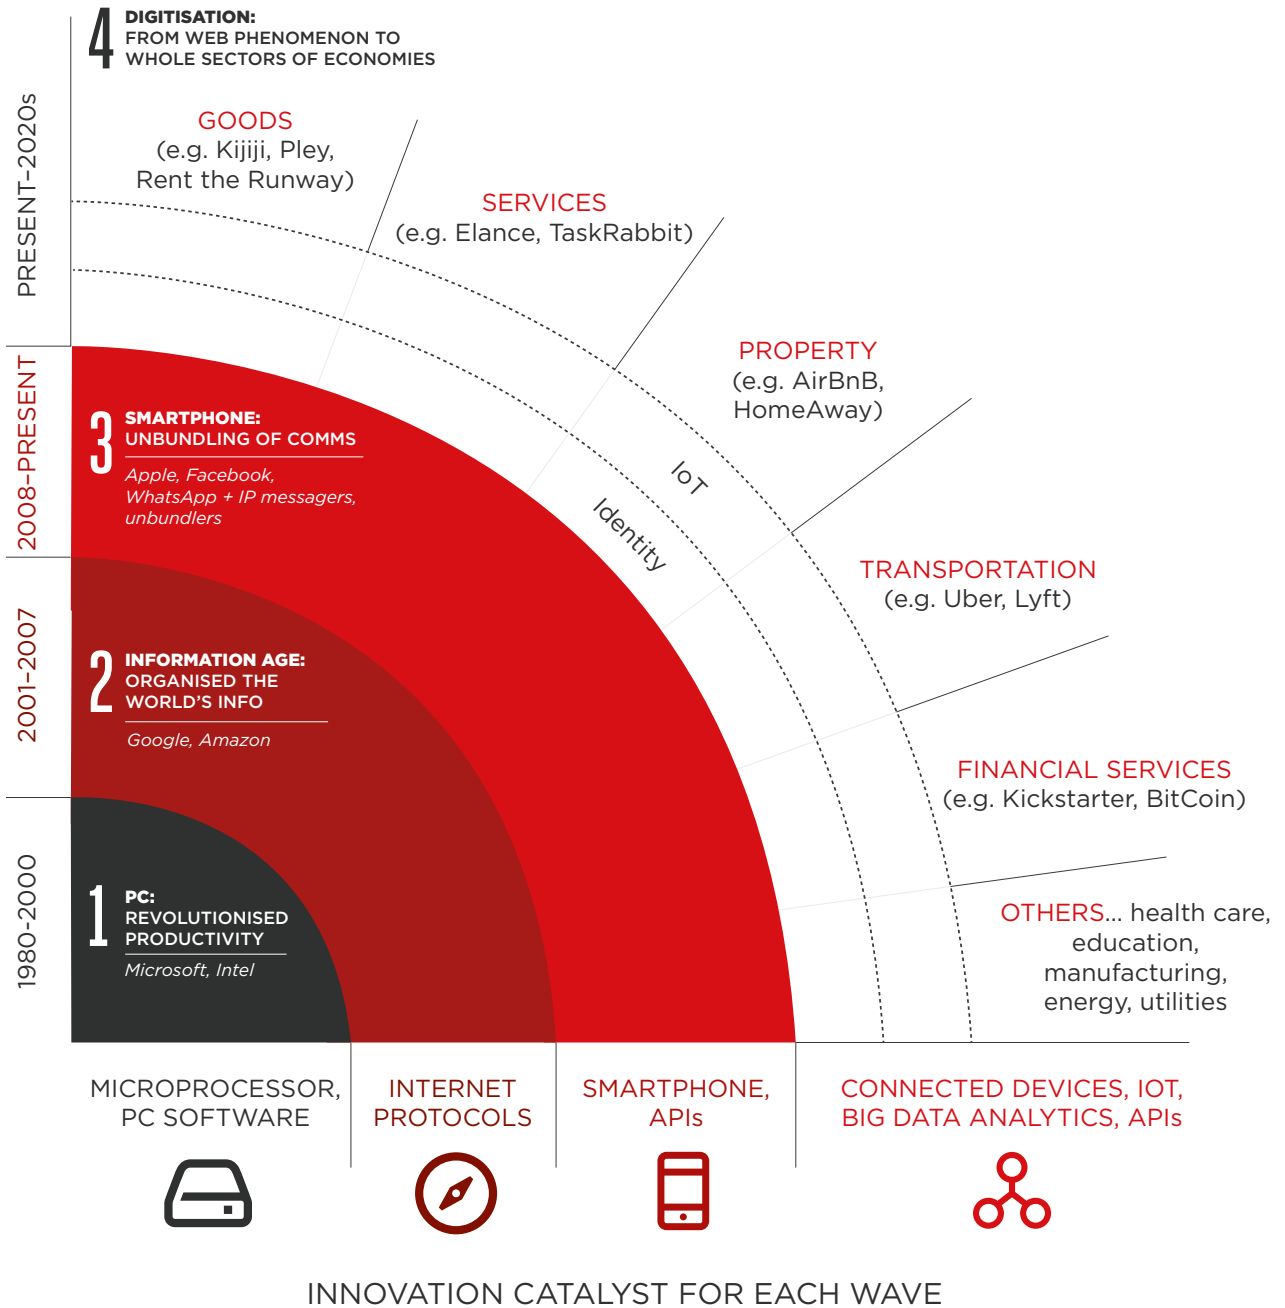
PRESENT–2020s

4 DIGITISATION: FROM WEB PHENOMENON TO WHOLE SECTORS OF ECONOMIES

GOODS (e.g. Kijiji, Pley, Rent the Runway)

SERVICES (e.g. Elance, TaskRabbit)

PROPERTY (e.g. AirBnB, HomeAway)

IoT

Identity

TRANSPORTATION (e.g. Uber, Lyft)

FINANCIAL SERVICES (e.g. Kickstarter, BitCoin)

OTHERS... health care, education, manufacturing, energy, utilities

2008–PRESENT

3 SMARTPHONE: UNBUNDLING OF COMMS

Apple, Facebook, WhatsApp + IP messagers, unbundlers

2001–2007

2 INFORMATION AGE: ORGANISED THE WORLD'S INFO

Google, Amazon

1980–2000

1 PC: REVOLUTIONISED PRODUCTIVITY

Microsoft, Intel

MICROPROCESSOR, PC SOFTWARE

INTERNET PROTOCOLS

SMARTPHONE, APIs

CONNECTED DEVICES, IOT, BIG DATA ANALYTICS, APIs

INNOVATION CATALYST FOR EACH WAVE